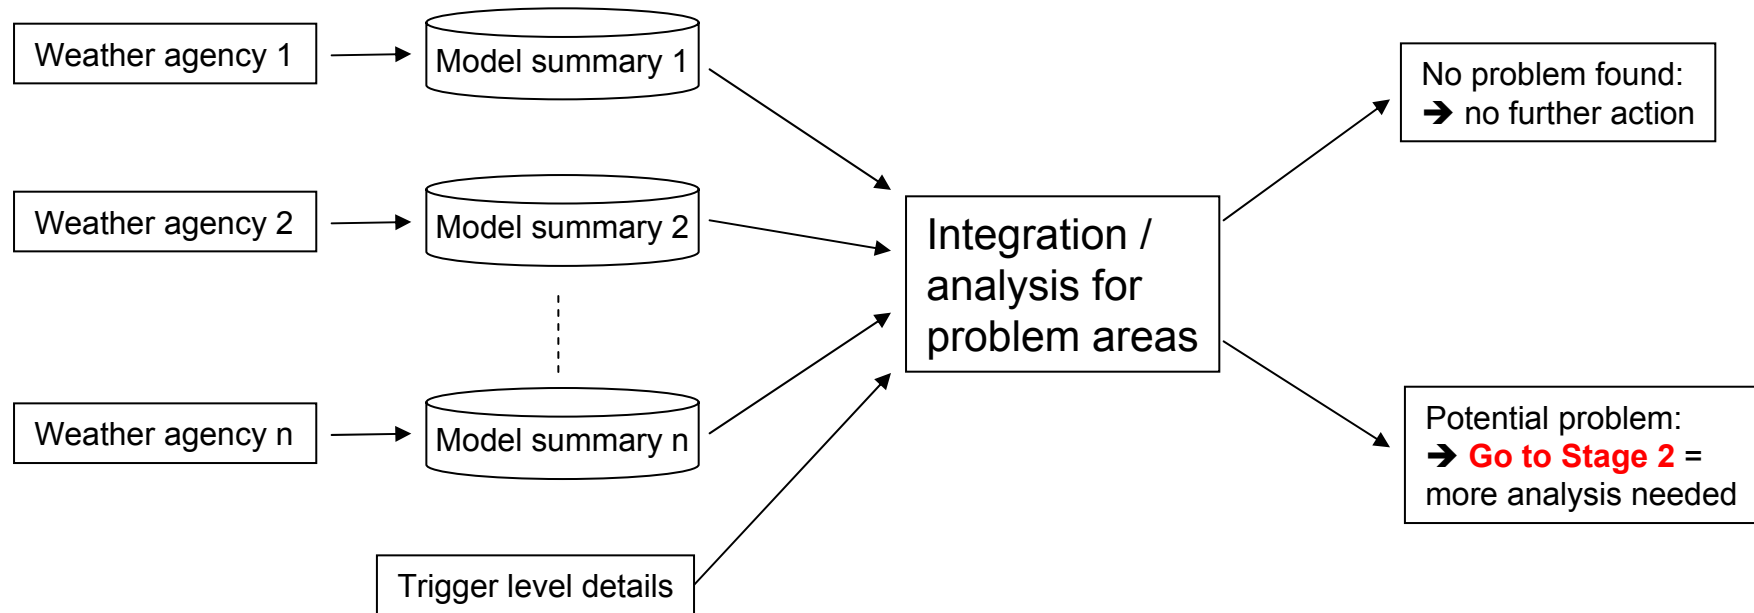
Weather agency 1

Model summary 1

Weather agency 2

Model summary 2

Weather agency n

Model summary n

Trigger level details

Integration / analysis for problem areas

No problem found:
➔ no further action

Potential problem:
➔ Go to Stage 2 = more analysis needed